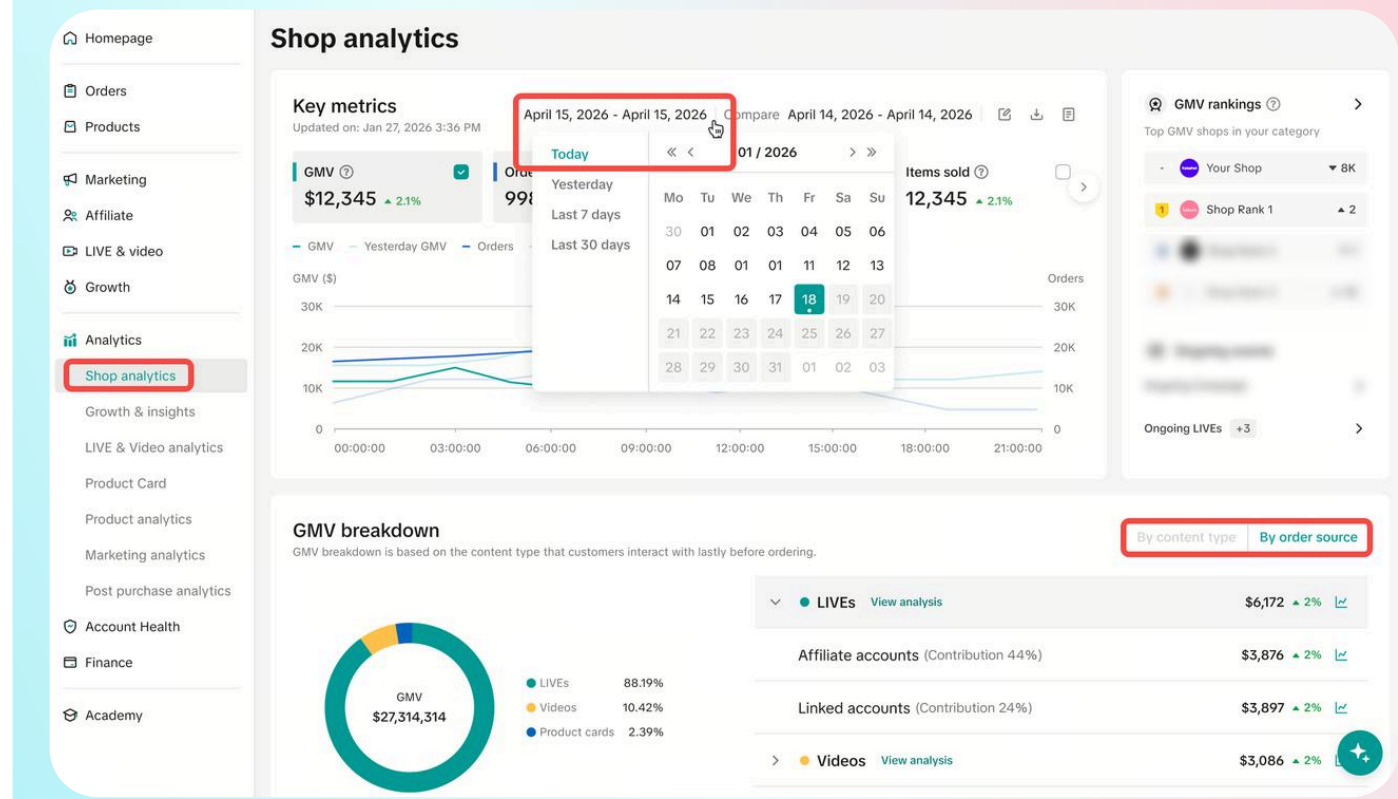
Homepage

Orders
Products

Marketing
Affiliate
LIVE & video
Growth

Analytics
Shop analytics
Growth & insights
LIVE & Video analytics
Product Card
Product analytics
Marketing analytics
Post purchase analytics
Account Health
Finance

Academy

Shop analytics

Key metrics
Updated on: Jan 27, 2026 3:36 PM

April 15, 2026 - April 15, 2026 Compare April 14, 2026 - April 14, 2026

Today
Yesterday
Last 7 days
Last 30 days

« ‹ 01 / 2026 › »

| Mo | Tu | We | Th | Fr | Sa | Su |
|---|---|---|---|---|---|---|
| 30 | 01 | 02 | 03 | 04 | 05 | 06 |
| 07 | 08 | 01 | 01 | 11 | 12 | 13 |
| 14 | 15 | 16 | 17 | 18 | 19 | 20 |
| 21 | 22 | 23 | 24 | 25 | 26 | 27 |
| 28 | 29 | 30 | 31 | 01 | 02 | 03 |

GMV
$12,345 ▲ 2.1%

Ord
99

Items sold
12,345 ▲ 2.1%

GMV Yesterday GMV Orders

GMV ($)
30K
20K
10K
0
00:00:00 03:00:00 06:00:00 09:00:00 12:00:00 15:00:00 18:00:00 21:00:00
Orders
30K
20K
10K
0

GMV rankings
Top GMV shops in your category
- Your Shop ▼ 8K
Shop Rank 1 ▲ 2
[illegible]
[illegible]
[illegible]
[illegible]
Ongoing LIVEs +3

GMV breakdown
GMV breakdown is based on the content type that customers interact with lastly before ordering.

By content type By order source

GMV
$27,314,314

LIVEs 88.19%
Videos 10.42%
Product cards 2.39%

LIVEs View analysis $6,172 ▲ 2%
Affiliate accounts (Contribution 44%) $3,876 ▲ 2%
Linked accounts (Contribution 24%) $3,897 ▲ 2%
Videos View analysis $3,086 ▲ 2%